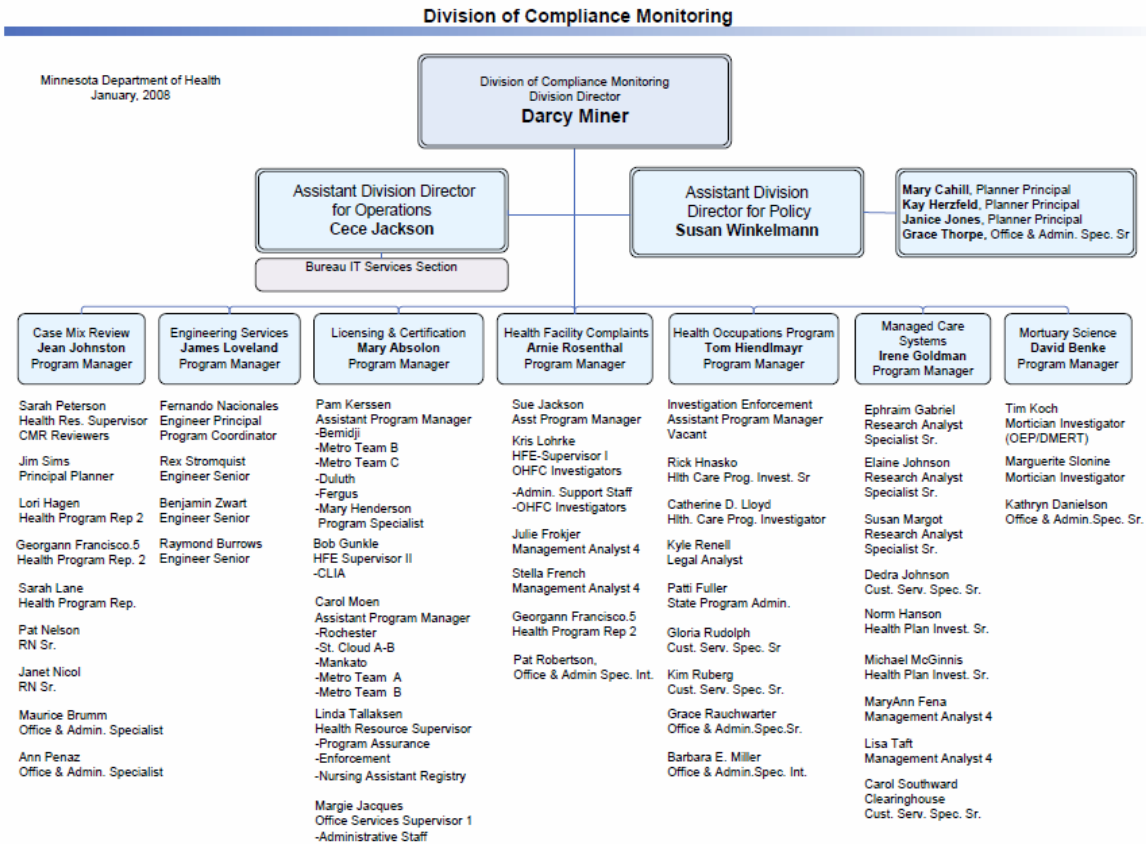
Division of Compliance Monitoring

Minnesota Department of Health
January, 2008

Division of Compliance Monitoring
Division Director
Darcy Miner

Assistant Division Director for Operations
Cece Jackson

Bureau IT Services Section

Assistant Division Director for Policy
Susan Winkelmann

Mary Cahill, Planner Principal
Kay Herzfeld, Planner Principal
Janice Jones, Planner Principal
Grace Thorpe, Office & Admin. Spec. Sr

Case Mix Review
Jean Johnston
Program Manager

Sarah Peterson
Health Res. Supervisor
CMR Reviewers

Jim Sims
Principal Planner

Lori Hagen
Health Program Rep 2

Georgann Francisco.5
Health Program Rep. 2

Sarah Lane
Health Program Rep.

Pat Nelson
RN Sr.

Janet Nicol
RN Sr.

Maurice Brumm
Office & Admin. Specialist

Ann Penaz
Office & Admin. Specialist

Engineering Services
James Loveland
Program Manager

Fernando Nacionales
Engineer Principal
Program Coordinator

Rex Stromquist
Engineer Senior

Benjamin Zwart
Engineer Senior

Raymond Burrows
Engineer Senior

Licensing & Certification
Mary Absolon
Program Manager

Pam Kerssen
Assistant Program Manager
-Bemidji
-Metro Team B
-Metro Team C
-Duluth
-Fergus
-Mary Henderson
Program Specialist

Bob Gunkle
HFE Supervisor II
-CLIA

Carol Moen
Assistant Program Manager
-Rochester
-St. Cloud A-B
-Mankato
-Metro Team A
-Metro Team B

Linda Tallaksen
Health Resource Supervisor
-Program Assurance
-Enforcement
-Nursing Assistant Registry

Margie Jacques
Office Services Supervisor 1
-Administrative Staff

Health Facility Complaints
Arnie Rosenthal
Program Manager

Sue Jackson
Asst Program Manager

Kris Lohrke
HFE-Supervisor I
OHFC Investigators

-Admin. Support Staff
-OHFC Investigators

Julie Frokjer
Management Analyst 4

Stella French
Management Analyst 4

Georgann Francisco.5
Health Program Rep 2

Pat Robertson,
Office & Admin Spec. Int.

Health Occupations Program
Tom Hiendlmayr
Program Manager

Investigation Enforcement
Assistant Program Manager
Vacant

Rick Hnasko
Hlth Care Prog. Invest. Sr

Catherine D. Lloyd
Hlth. Care Prog. Investigator

Kyle Renell
Legal Analyst

Patti Fuller
State Program Admin.

Gloria Rudolph
Cust. Serv. Spec. Sr

Kim Ruberg
Cust. Serv. Spec. Sr.

Grace Rauchwarter
Office & Admin.Spec.Sr.

Barbara E. Miller
Office & Admin.Spec. Int.

Managed Care Systems
Irene Goldman
Program Manager

Ephraim Gabriel
Research Analyst
Specialist Sr.

Elaine Johnson
Research Analyst
Specialist Sr.

Susan Margot
Research Analyst
Specialist Sr.

Dedra Johnson
Cust. Serv. Spec. Sr.

Norm Hanson
Health Plan Invest. Sr.

Michael McGinnis
Health Plan Invest. Sr.

MaryAnn Fena
Management Analyst 4

Lisa Taft
Management Analyst 4

Carol Southward
Clearinghouse
Cust. Serv. Spec. Sr.

Mortuary Science
David Benke
Program Manager

Tim Koch
Mortician Investigator
(OEP/DMERT)

Marguerite Slonine
Mortician Investigator

Kathryn Danielson
Office & Admin.Spec. Sr.